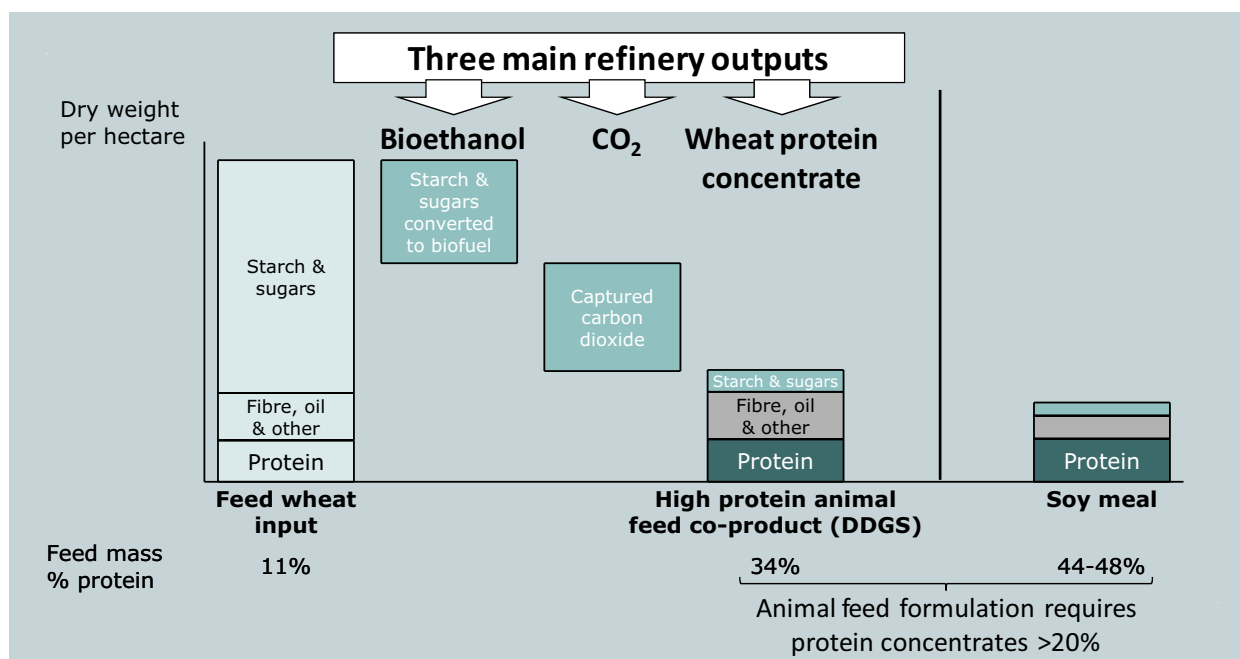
Three main refinery outputs

Dry weight per hectare

Bioethanol

$CO_2$

Wheat protein concentrate

Starch & sugars converted to biofuel

Starch & sugars

Captured carbon dioxide

Fibre, oil & other

Protein

Starch & sugars

Fibre, oil & other

Protein

Protein

Feed wheat input

High protein animal feed co-product (DDGS)

Soy meal

Feed mass % protein

11%

34%

44-48%

Animal feed formulation requires protein concentrates >20%